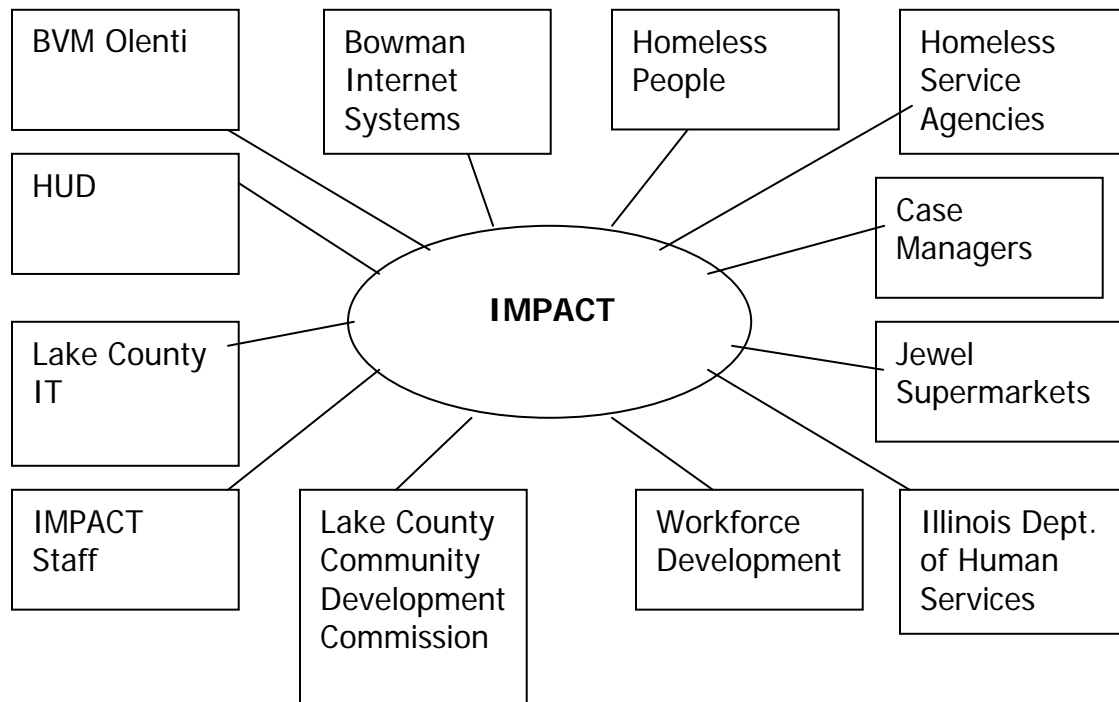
BVM Olenti

Bowman Internet Systems

Homeless People

Homeless Service Agencies

HUD

Case Managers

IMPACT

Lake County IT

Jewel Supermarkets

IMPACT Staff

Lake County Community Development Commission

Workforce Development

Illinois Dept. of Human Services